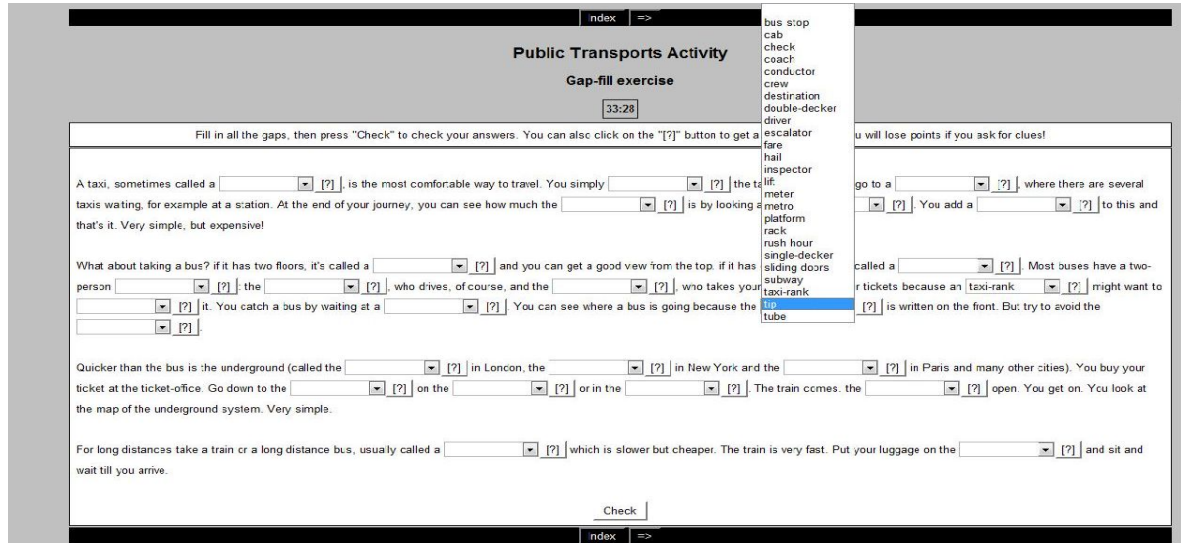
Index =>

Public Transports Activity

Gap-fill exercise

33:28

Fill in all the gaps, then press "Check" to check your answers. You can also click on the "[?]" button to get a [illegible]u will lose points if you ask for clues!

bus stop
cab
check
coach
conductor
crew
destination
double-decker
driver
escalator
fare
hail
inspector
lift
meter
metro
platform
rack
rush hour
single-decker
sliding doors
subway
taxi-rank
tip
tube

A taxi, sometimes called a [?], is the most comfortable way to travel. You simply [?] the ta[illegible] go to a [?], where there are several taxis waiting, for example at a station. At the end of your journey, you can see how much the [?] is by looking a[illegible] [?]. You add a [?] to this and that's it. Very simple, but expensive!

What about taking a bus? if it has two floors, it's called a [?] and you can get a good view from the top. if it has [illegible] called a [?]. Most buses have a two-person [?]: the [?], who drives, of course, and the [?], who takes your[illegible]r tickets because an taxi-rank [?] might want to [?] it. You catch a bus by waiting at a [?]. You can see where a bus is going because the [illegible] [?] is written on the front. But try to avoid the [?].

Quicker than the bus is the underground (called the [?] in London, the [?] in New York and the [?] in Paris and many other cities). You buy your ticket at the ticket-office. Go down to the [?] on the [?] or in the [?]. The train comes. the [?] open. You get on. You look at the map of the underground system. Very simple.

For long distances take a train or a long distance bus, usually called a [?] which is slower but cheaper. The train is very fast. Put your luggage on the [?] and sit and wait till you arrive.

Check

Index =>